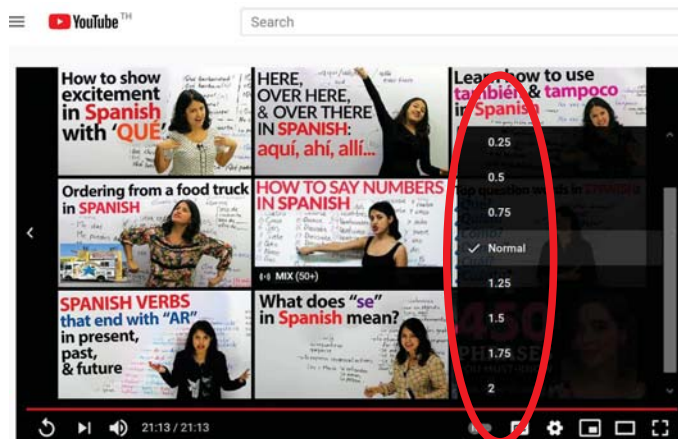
YouTube TH

Search

How to show excitement in Spanish with 'QUE'

HERE, OVER HERE, & OVER THERE IN SPANISH: aquí, ahí, allí...

Learn how to use también & tampoco in Spanish

Ordering from a food truck in SPANISH

HOW TO SAY NUMBERS IN SPANISH

MIX (50+)

SPANISH VERBS that end with "AR" in present, past, & future

What does "se" in Spanish mean?

0.25
0.5
0.75
Normal
1.25
1.5
1.75
2

21:13 / 21:13